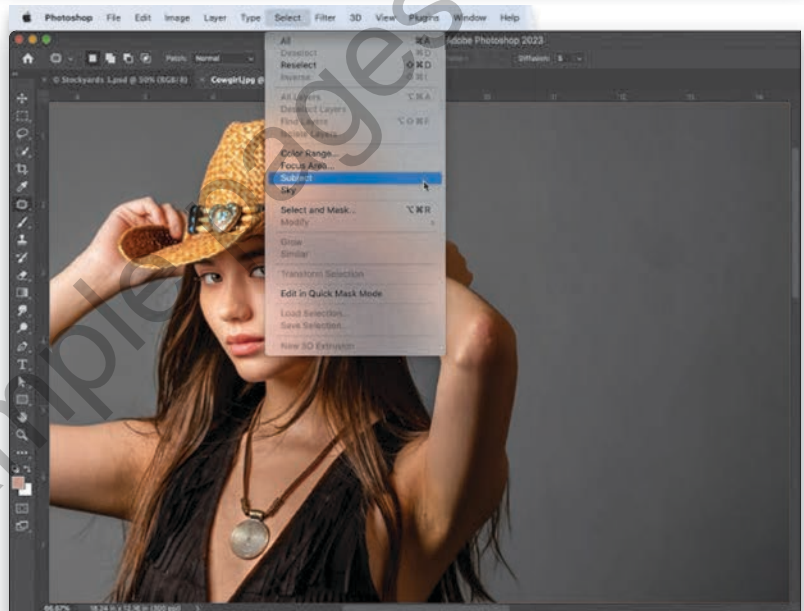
Photoshop File Edit Image Layer Type Select Filter 3D View Plugins Window Help

Adobe Photoshop 2023

Patch: Normal

Diffusion: 5

Stockyards 1.psd @ 50% (RGB/8)

Cowgirl.jpg @

All ⌘A
Deselect ⌘D
Reselect ⇧⌘D
Inverse ⇧⌘I

All Layers ⌥⌘A
Deselect Layers
Find Layers ⌥⇧⌘F
Isolate Layers

Color Range...
Focus Area...
Subject
Sky

Select and Mask... ⌥⌘R
Modify

Grow
Similar

Transform Selection

Edit in Quick Mask Mode

Load Selection...
Save Selection...

New 3D Extrusion

66.67% 18.24 in x 12.16 in (300 ppi)

Sample pages